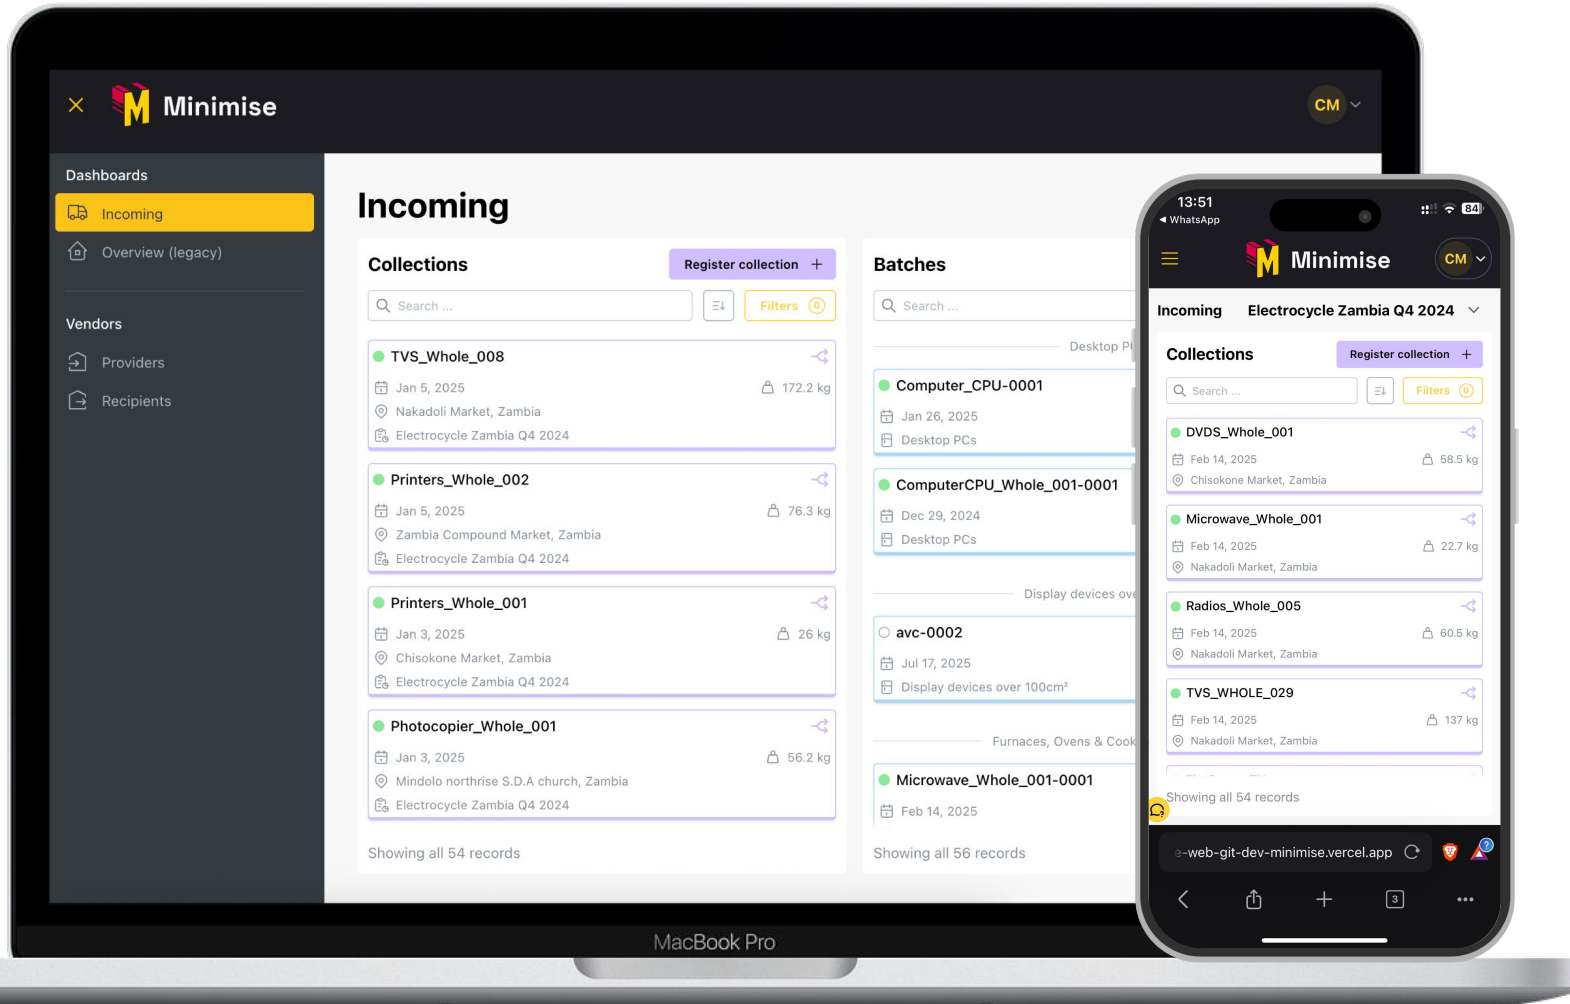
Minimise

CM

Dashboards

Incoming

Overview (legacy)

Vendors

Providers

Recipients

Incoming

Collections

Register collection +

Search ...

Filters 0

TVS_Whole_008
Jan 5, 2025
172.2 kg
Nakadoli Market, Zambia
Electrocycle Zambia Q4 2024

Printers_Whole_002
Jan 5, 2025
76.3 kg
Zambia Compound Market, Zambia
Electrocycle Zambia Q4 2024

Printers_Whole_001
Jan 3, 2025
26 kg
Chisokone Market, Zambia
Electrocycle Zambia Q4 2024

Photocopier_Whole_001
Jan 3, 2025
56.2 kg
Mindolo northrise S.D.A church, Zambia
Electrocycle Zambia Q4 2024

Showing all 54 records

Batches

Search ...

Desktop P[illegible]

Computer_CPU-0001
Jan 26, 2025
Desktop PCs

ComputerCPU_Whole_001-0001
Dec 29, 2024
Desktop PCs

Display devices ove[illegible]

avc-0002
Jul 17, 2025
Display devices over 100cm²

Furnaces, Ovens & Cook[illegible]

Microwave_Whole_001-0001
Feb 14, 2025

Showing all 56 records

MacBook Pro

13:51
◂ WhatsApp
84

Minimise

CM

Incoming
Electrocycle Zambia Q4 2024

Collections

Register collection +

Search ...

Filters 0

DVDS_Whole_001
Feb 14, 2025
58.5 kg
Chisokone Market, Zambia

Microwave_Whole_001
Feb 14, 2025
22.7 kg
Nakadoli Market, Zambia

Radios_Whole_005
Feb 14, 2025
60.5 kg
Nakadoli Market, Zambia

TVS_WHOLE_029
Feb 14, 2025
137 kg
Nakadoli Market, Zambia

Showing all 54 records

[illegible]-web-git-dev-minimise.vercel.app

3